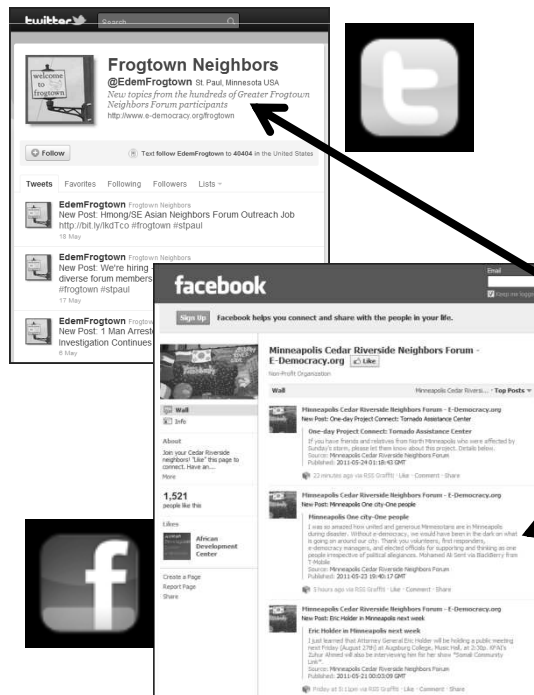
twitter Search

welcome to frogtown

Frogtown Neighbors

@EdemFrogtown St. Paul, Minnesota USA

New topics from the hundreds of Greater Frogtown Neighbors Forum participants

http://www.e-democracy.org/frogtown

Follow

Text follow EdemFrogtown to 40404 in the United States

Tweets Favorites Following Followers Lists

EdemFrogtown Frogtown Neighbors
New Post: Hmong/SE Asian Neighbors Forum Outreach Job http://bit.ly/lkdTco #frogtown #stpaul
18 May

EdemFrogtown Frogtown Neighbors
New Post: We're hiring - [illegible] diverse forum members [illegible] #frogtown #stpaul
17 May

EdemFrogtown Frogtown Neighbors
New Post: 1 Man Arreste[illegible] Investigation Continues
6 May

facebook

Email

Keep me logged in

Sign Up Facebook helps you connect and share with the people in your life.

Minneapolis Cedar Riverside Neighbors Forum - E-Democracy.org Like

Non-Profit Organization

Wall

Minneapolis Cedar Riversi... Top Posts

Wall
Info

About
Join your Cedar Riverside neighbors! "Like" this page to connect. Have an...
More

1,521
people like this

Likes
African Development Center

Create a Page
Report Page
Share

Minneapolis Cedar Riverside Neighbors Forum - E-Democracy.org
New Post: One-day Project Connect: Tornado Assistance Center

One-day Project Connect: Tornado Assistance Center
If you have friends and relatives from North Minneapolis who were affected by Sunday's storm, please let them know about this project. Details below.
Source: Minneapolis Cedar Riverside Neighbors Forum
Published: 2011-05-24 01:18:43 GMT

22 minutes ago via RSS Graffiti · Like · Comment · Share

Minneapolis Cedar Riverside Neighbors Forum - E-Democracy.org
New Post: Minneapolis One city-One people

Minneapolis One city-One people
I was so amazed how united and generous Minnesotans are in Minneapolis during disaster. Without e-democracy, we would have been in the dark on what is going on around our city. Thank you volunteers, first responders, e-democracy managers, and elected officials for supporting and thinking as one people irrespective of political allegiances. Mohamed Ali Sent via BlackBerry from T-Mobile
Source: Minneapolis Cedar Riverside Neighbors Forum
Published: 2011-05-23 19:40:17 GMT

5 hours ago via RSS Graffiti · Like · Comment · Share

Minneapolis Cedar Riverside Neighbors Forum - E-Democracy.org
New Post: Eric Holder in Minneapolis next week

Eric Holder in Minneapolis next week
I just learned that Attorney General Eric Holder will be holding a public meeting next Friday (August 27th) at Augsburg College, Music Hall, at 2:30p. KFAI's Zuhur Ahmed will also be interviewing him for her show "Somali Community Link".
Source: Minneapolis Cedar Riverside Neighbors Forum
Published: 2011-05-21 00:03:09 GMT

Friday at 5:11pm via RSS Graffiti · Like · Comment · Share